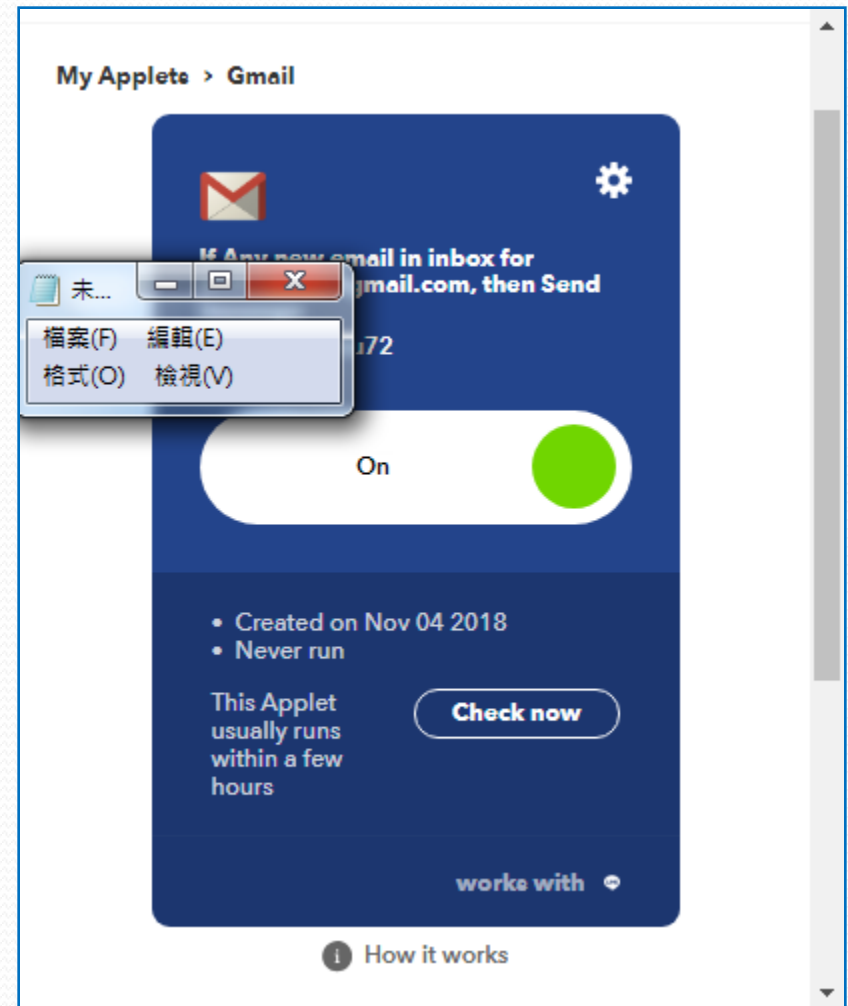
My Applets > Gmail

If Any new email in inbox for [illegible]gmail.com, then Send

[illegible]u72

未...

檔案(F) 編輯(E)
格式(O) 檢視(V)

On

• Created on Nov 04 2018
• Never run

This Applet usually runs within a few hours

Check now

works with

How it works